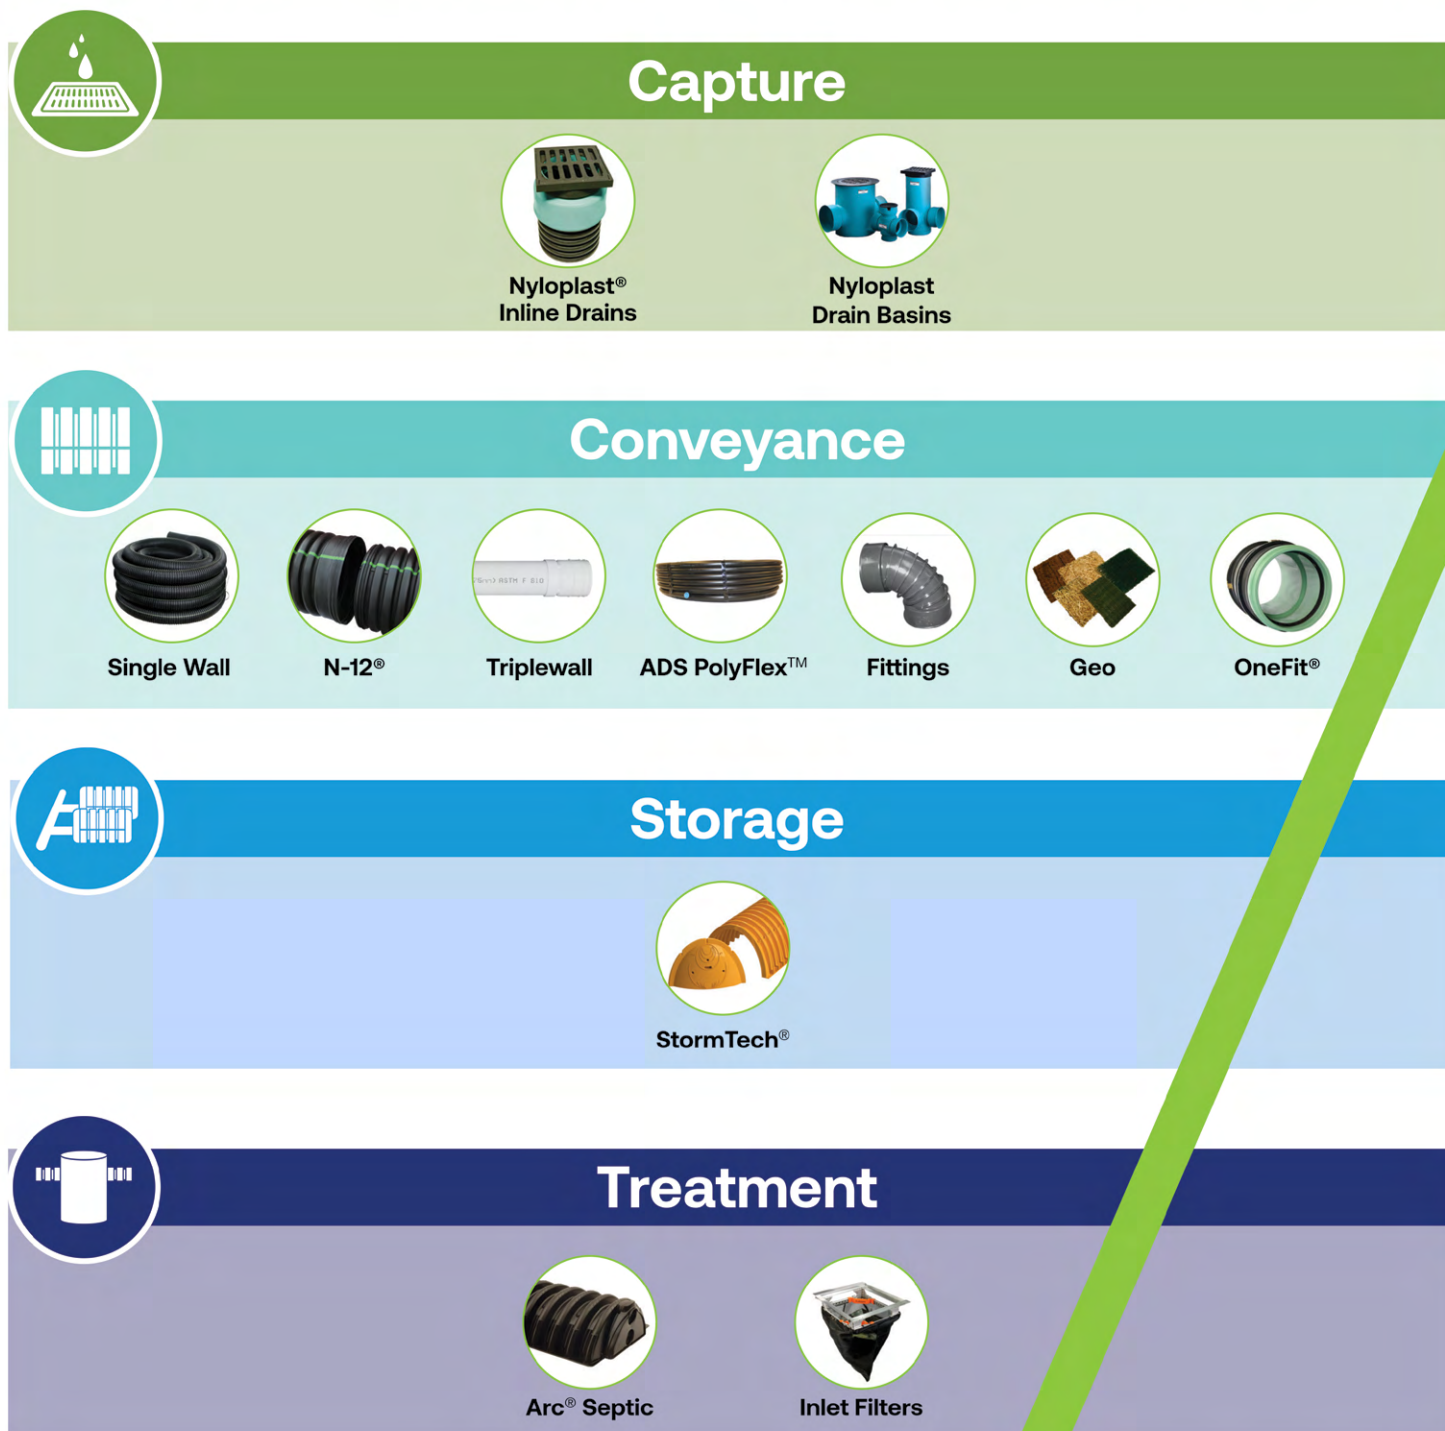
Capture

Nyloplast®
Inline Drains

Nyloplast
Drain Basins

Conveyance

Single Wall

N-12®

Triplewall

ADS PolyFlex™

Fittings

Geo

OneFit®

Storage

StormTech®

Treatment

Arc® Septic

Inlet Filters